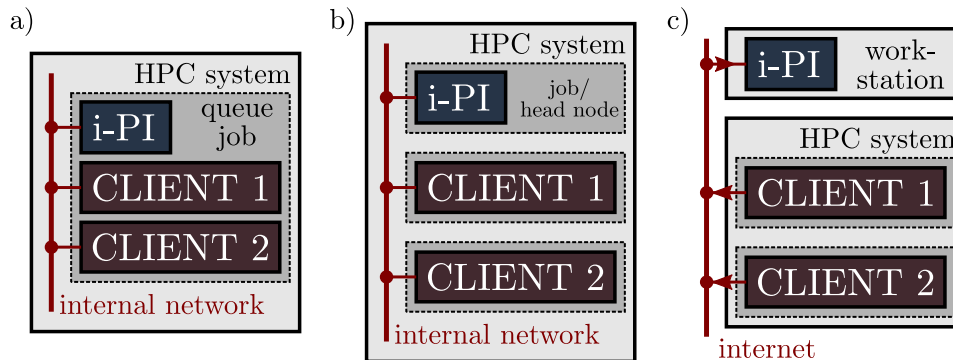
a)

HPC system

queue job

i-PI

CLIENT 1

CLIENT 2

internal network

b)

HPC system

i-PI

job/ head node

CLIENT 1

CLIENT 2

internal network

c)

i-PI

work-station

HPC system

CLIENT 1

CLIENT 2

internet